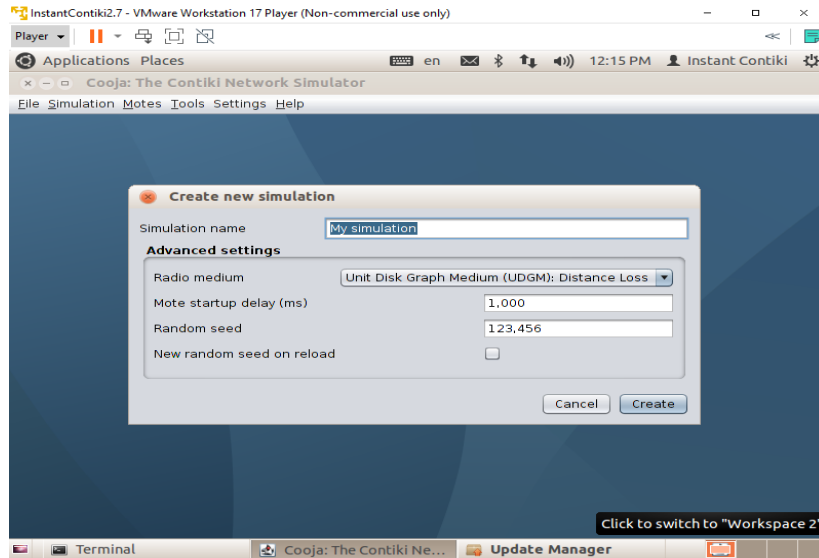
InstantContiki2.7 - VMware Workstation 17 Player (Non-commercial use only)

Player

Applications Places

en 12:15 PM Instant Contiki

Cooja: The Contiki Network Simulator

File Simulation Motes Tools Settings Help

Create new simulation

Simulation name My simulation

Advanced settings

Radio medium Unit Disk Graph Medium (UDGM): Distance Loss

Mote startup delay (ms) 1,000

Random seed 123,456

New random seed on reload

Cancel Create

Click to switch to "Workspace 2"

Terminal Cooja: The Contiki Ne... Update Manager